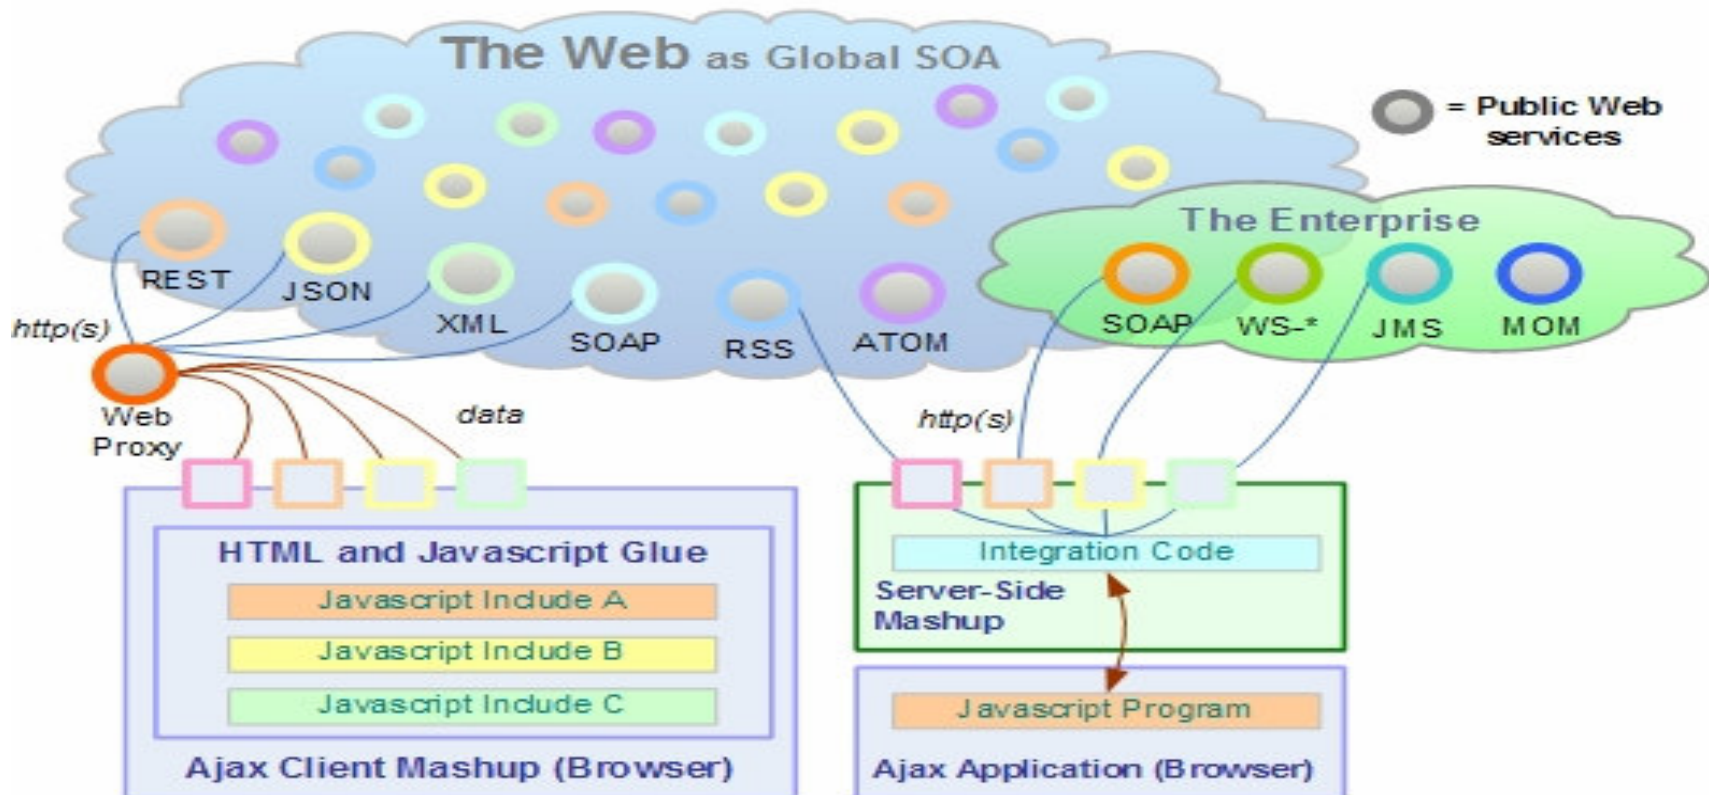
The Web as Global SOA

= Public Web services

REST
JSON
XML
SOAP
RSS
ATOM

The Enterprise
SOAP
WS-*
JMS
MOM

http(s)
Web Proxy
data
http(s)

HTML and Javascript Glue
Javascript Include A
Javascript Include B
Javascript Include C
Ajax Client Mashup (Browser)

Integration Code
Server-Side Mashup
Javascript Program
Ajax Application (Browser)